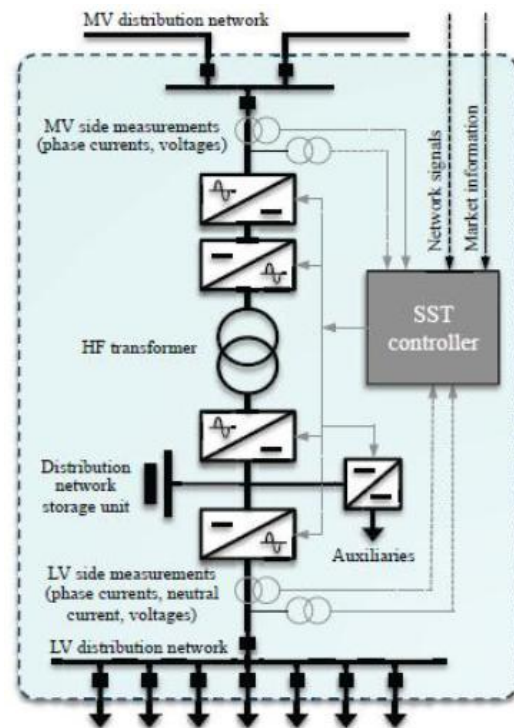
MV distribution network

MV side measurements (phase currents, voltages)

Network signals

Market information

SST controller

HF transformer

Distribution network storage unit

Auxiliaries

LV side measurements (phase currents, neutral current, voltages)

LV distribution network